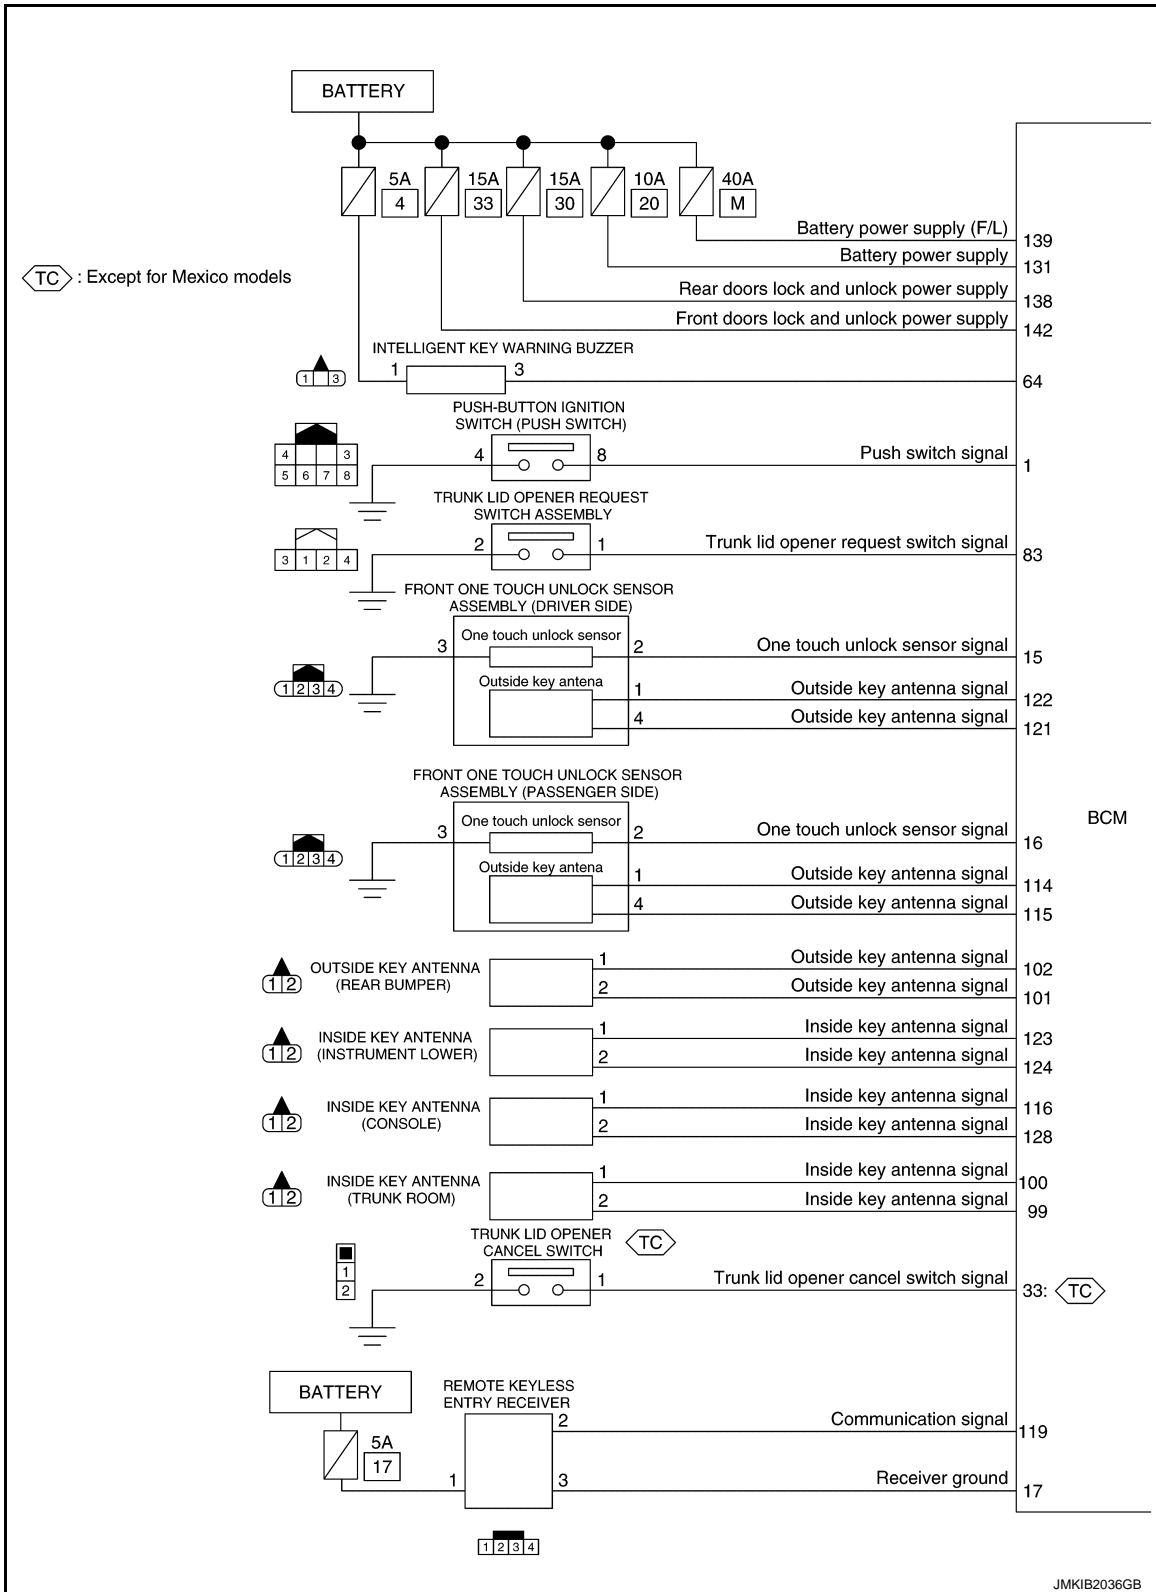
BATTERY

5A
4
15A
33
15A
30
10A
20
40A
M

TC : Except for Mexico models

Battery power supply (F/L) 139
Battery power supply 131
Rear doors lock and unlock power supply 138
Front doors lock and unlock power supply 142

INTELLIGENT KEY WARNING BUZZER
1 3
1 3 64

PUSH-BUTTON IGNITION SWITCH (PUSH SWITCH)
4 3
5 6 7 8
4 8 Push switch signal 1

TRUNK LID OPENER REQUEST SWITCH ASSEMBLY
3 1 2 4
2 1 Trunk lid opener request switch signal 83

FRONT ONE TOUCH UNLOCK SENSOR ASSEMBLY (DRIVER SIDE)
One touch unlock sensor
1 2 3 4
3 2 One touch unlock sensor signal 15
Outside key antena
1 Outside key antenna signal 122
4 Outside key antenna signal 121

FRONT ONE TOUCH UNLOCK SENSOR ASSEMBLY (PASSENGER SIDE)
One touch unlock sensor
1 2 3 4
3 2 One touch unlock sensor signal 16
BCM
Outside key antena
1 Outside key antenna signal 114
4 Outside key antenna signal 115

1 2 OUTSIDE KEY ANTENNA (REAR BUMPER)
1 Outside key antenna signal 102
2 Outside key antenna signal 101

1 2 INSIDE KEY ANTENNA (INSTRUMENT LOWER)
1 Inside key antenna signal 123
2 Inside key antenna signal 124

1 2 INSIDE KEY ANTENNA (CONSOLE)
1 Inside key antenna signal 116
2 Inside key antenna signal 128

1 2 INSIDE KEY ANTENNA (TRUNK ROOM)
1 Inside key antenna signal 100
2 Inside key antenna signal 99

TRUNK LID OPENER CANCEL SWITCH TC
1
2
2 1 Trunk lid opener cancel switch signal 33: TC

BATTERY
REMOTE KEYLESS ENTRY RECEIVER
5A
17
2 Communication signal 119
1 3 Receiver ground 17

1 2 3 4

JMKIB2036GB